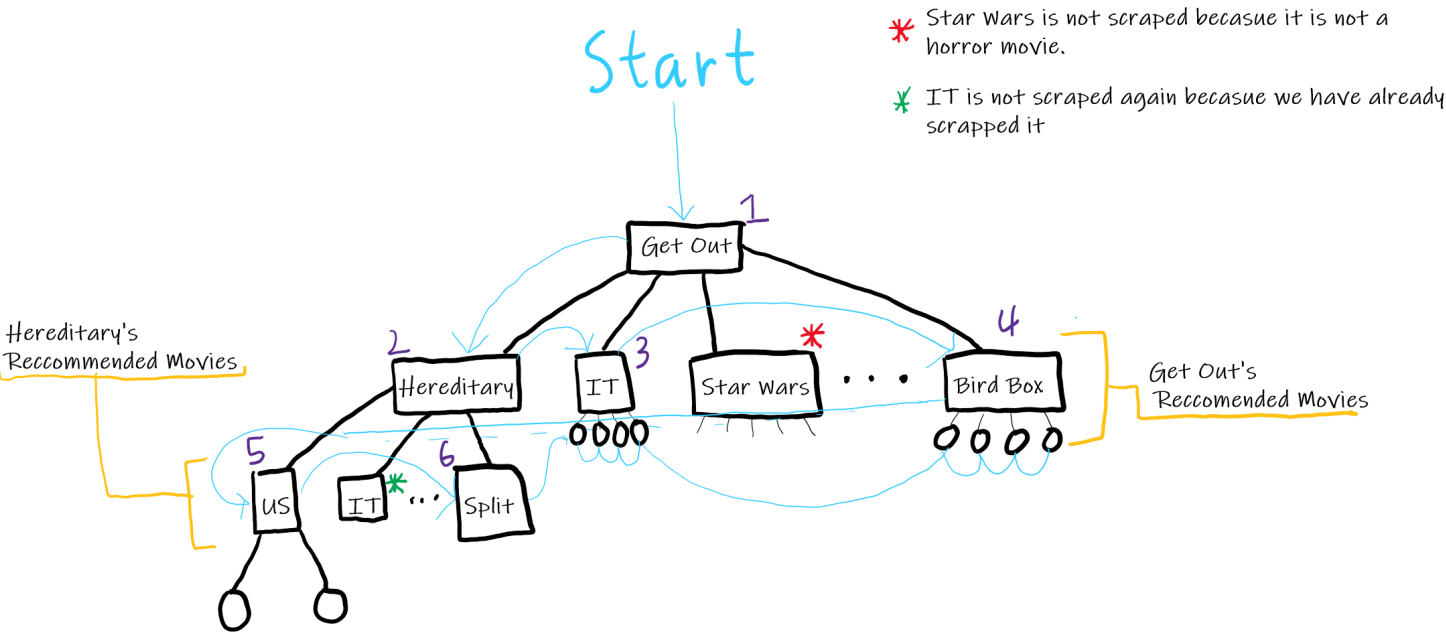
* Star Wars is not scraped becasue it is not a horror movie.

* IT is not scraped again becasue we have already scrapped it

Start

1
Get Out

2
Hereditary

3
IT

Star Wars *

. . .

4
Bird Box

Hereditary's Reccommended Movies

Get Out's Reccomended Movies

5
US

IT *

. . .

6
Split